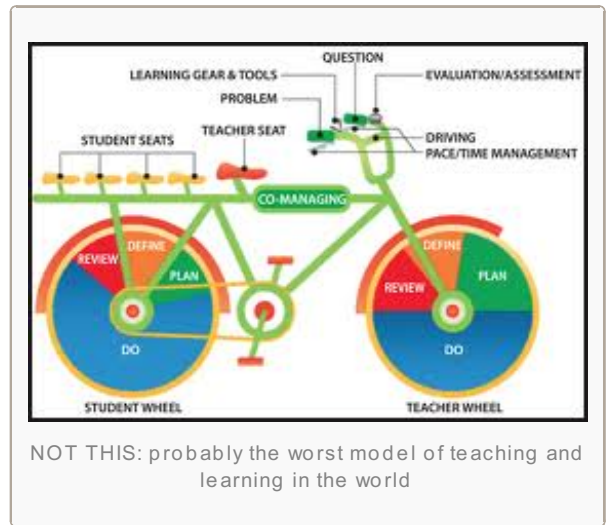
QUESTION
LEARNING GEAR & TOOLS
EVALUATION/ASSESSMENT
PROBLEM
TEACHER SEAT
DRIVING
STUDENT SEATS
PACE/TIME MANAGEMENT
CO-MANAGING
REVIEW
DEFINE
PLAN
DO
REVIEW
DEFINE
PLAN
DO
STUDENT WHEEL
TEACHER WHEEL

NOT THIS: probably the worst model of teaching and learning in the world